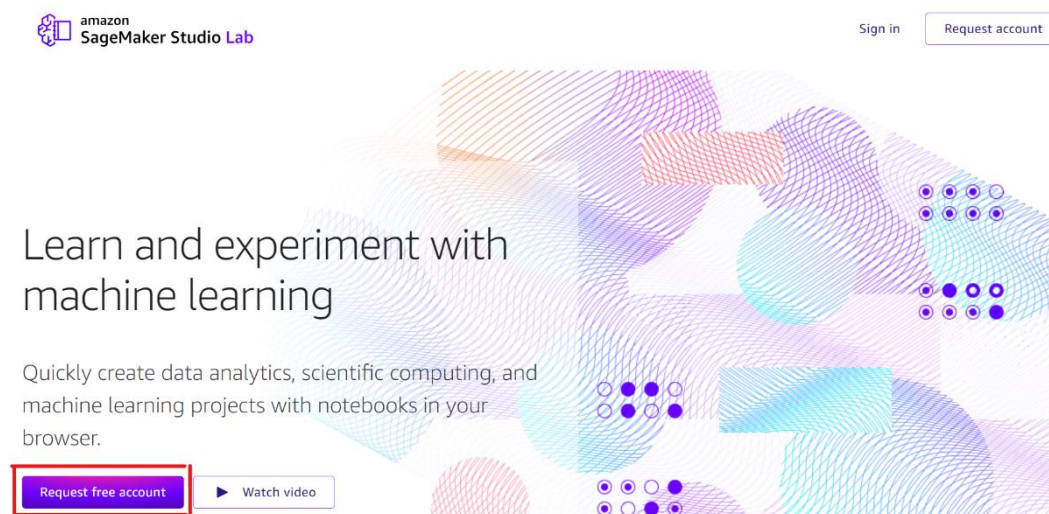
amazon
SageMaker Studio Lab

Sign in

Request account

Learn and experiment with machine learning

Quickly create data analytics, scientific computing, and machine learning projects with notebooks in your browser.

Request free account

Watch video